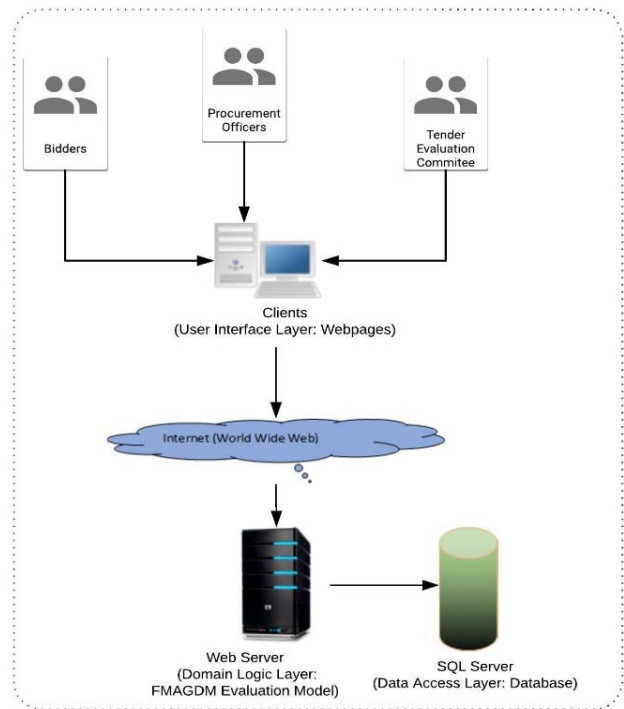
Bidders

Procurement Officers

Tender Evaluation Commitee

Clients
(User Interface Layer: Webpages)

Internet (World Wide Web)

Web Server
(Domain Logic Layer: FMAGDM Evaluation Model)

SQL Server
(Data Access Layer: Database)